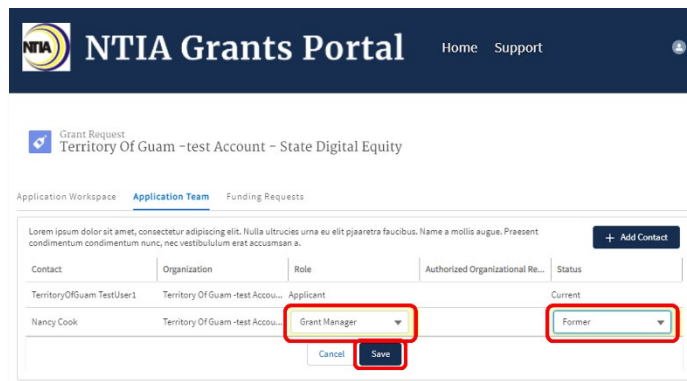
NTIA NTIA Grants Portal Home Support

Grant Request
Territory Of Guam -test Account - State Digital Equity

Application Workspace Application Team Funding Requests

Lorem ipsum dolor sit amet, consectetur adipiscing elit. Nulla ultrucies urna eu elit pjaaretra faucibus. Name a mollis augue. Praesent condimentum condimentum nunc, nec vestibulum erat accusmsan a.

+ Add Contact

| Contact | Organization | Role | Authorized Organizational Re... | Status |
|---|---|---|---|---|
| TerritoryOfGuam TestUser1 | Territory Of Guam -test Accou... | Applicant | | Current |
| Nancy Cook | Territory Of Guam -test Accou... | Grant Manager | | Former |

Cancel Save